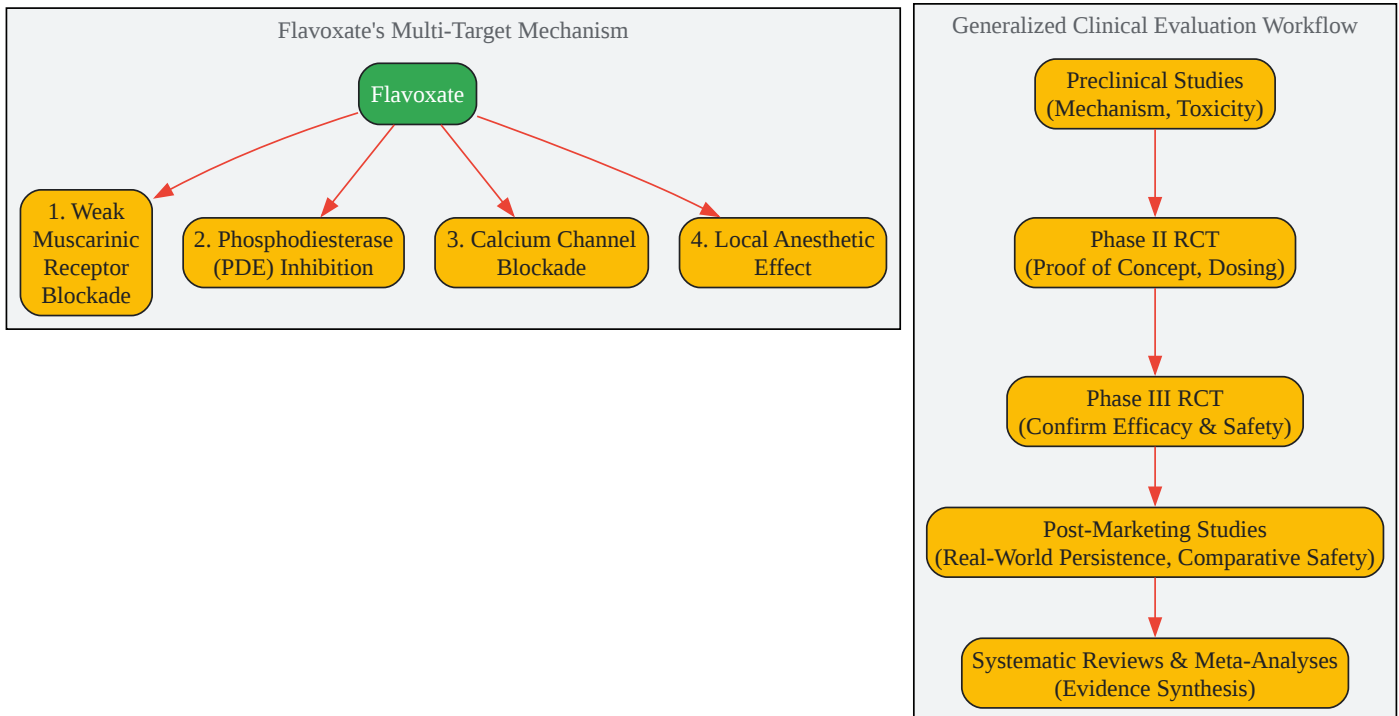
Flavoxate's Multi-Target Mechanism

Flavoxate

1. Weak Muscarinic Receptor Blockade

2. Phosphodiesterase (PDE) Inhibition

3. Calcium Channel Blockade

4. Local Anesthetic Effect

Generalized Clinical Evaluation Workflow

Preclinical Studies (Mechanism, Toxicity)

Phase II RCT (Proof of Concept, Dosing)

Phase III RCT (Confirm Efficacy & Safety)

Post-Marketing Studies (Real-World Persistence, Comparative Safety)

Systematic Reviews & Meta-Analyses (Evidence Synthesis)